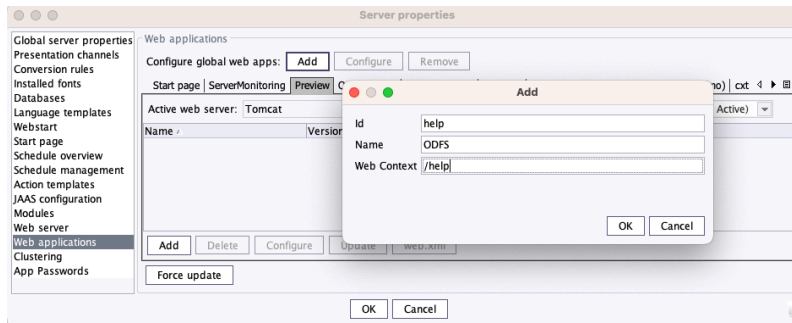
Server properties

Global server properties
Presentation channels
Conversion rules
Installed fonts
Databases
Language templates
Webstart
Start page
Schedule overview
Schedule management
Action templates
JAAS configuration
Modules
Web server
Web applications
Clustering
App Passwords

Web applications
Configure global web apps: Add Configure Remove
Start page | ServerMonitoring | Preview | C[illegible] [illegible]no) | cxt
Active web server: Tomcat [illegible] Active)
Name Version
Add Delete Configure Update web.xml
Force update

Add
Id help
Name ODFS
Web Context /help
OK Cancel

OK Cancel